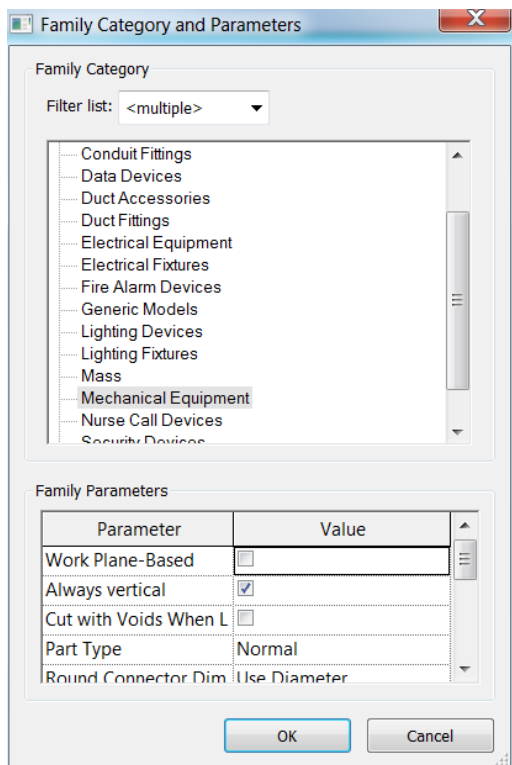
Family Category and Parameters

Family Category

Filter list: <multiple>

Conduit Fittings
Data Devices
Duct Accessories
Duct Fittings
Electrical Equipment
Electrical Fixtures
Fire Alarm Devices
Generic Models
Lighting Devices
Lighting Fixtures
Mass
Mechanical Equipment
Nurse Call Devices
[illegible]

Family Parameters

| Parameter | Value |
|---|---|
| Work Plane-Based | ☐ |
| Always vertical | ☑ |
| Cut with Voids When L | ☐ |
| Part Type | Normal |
| Round Connector Dim | Use Diameter |

OK

Cancel